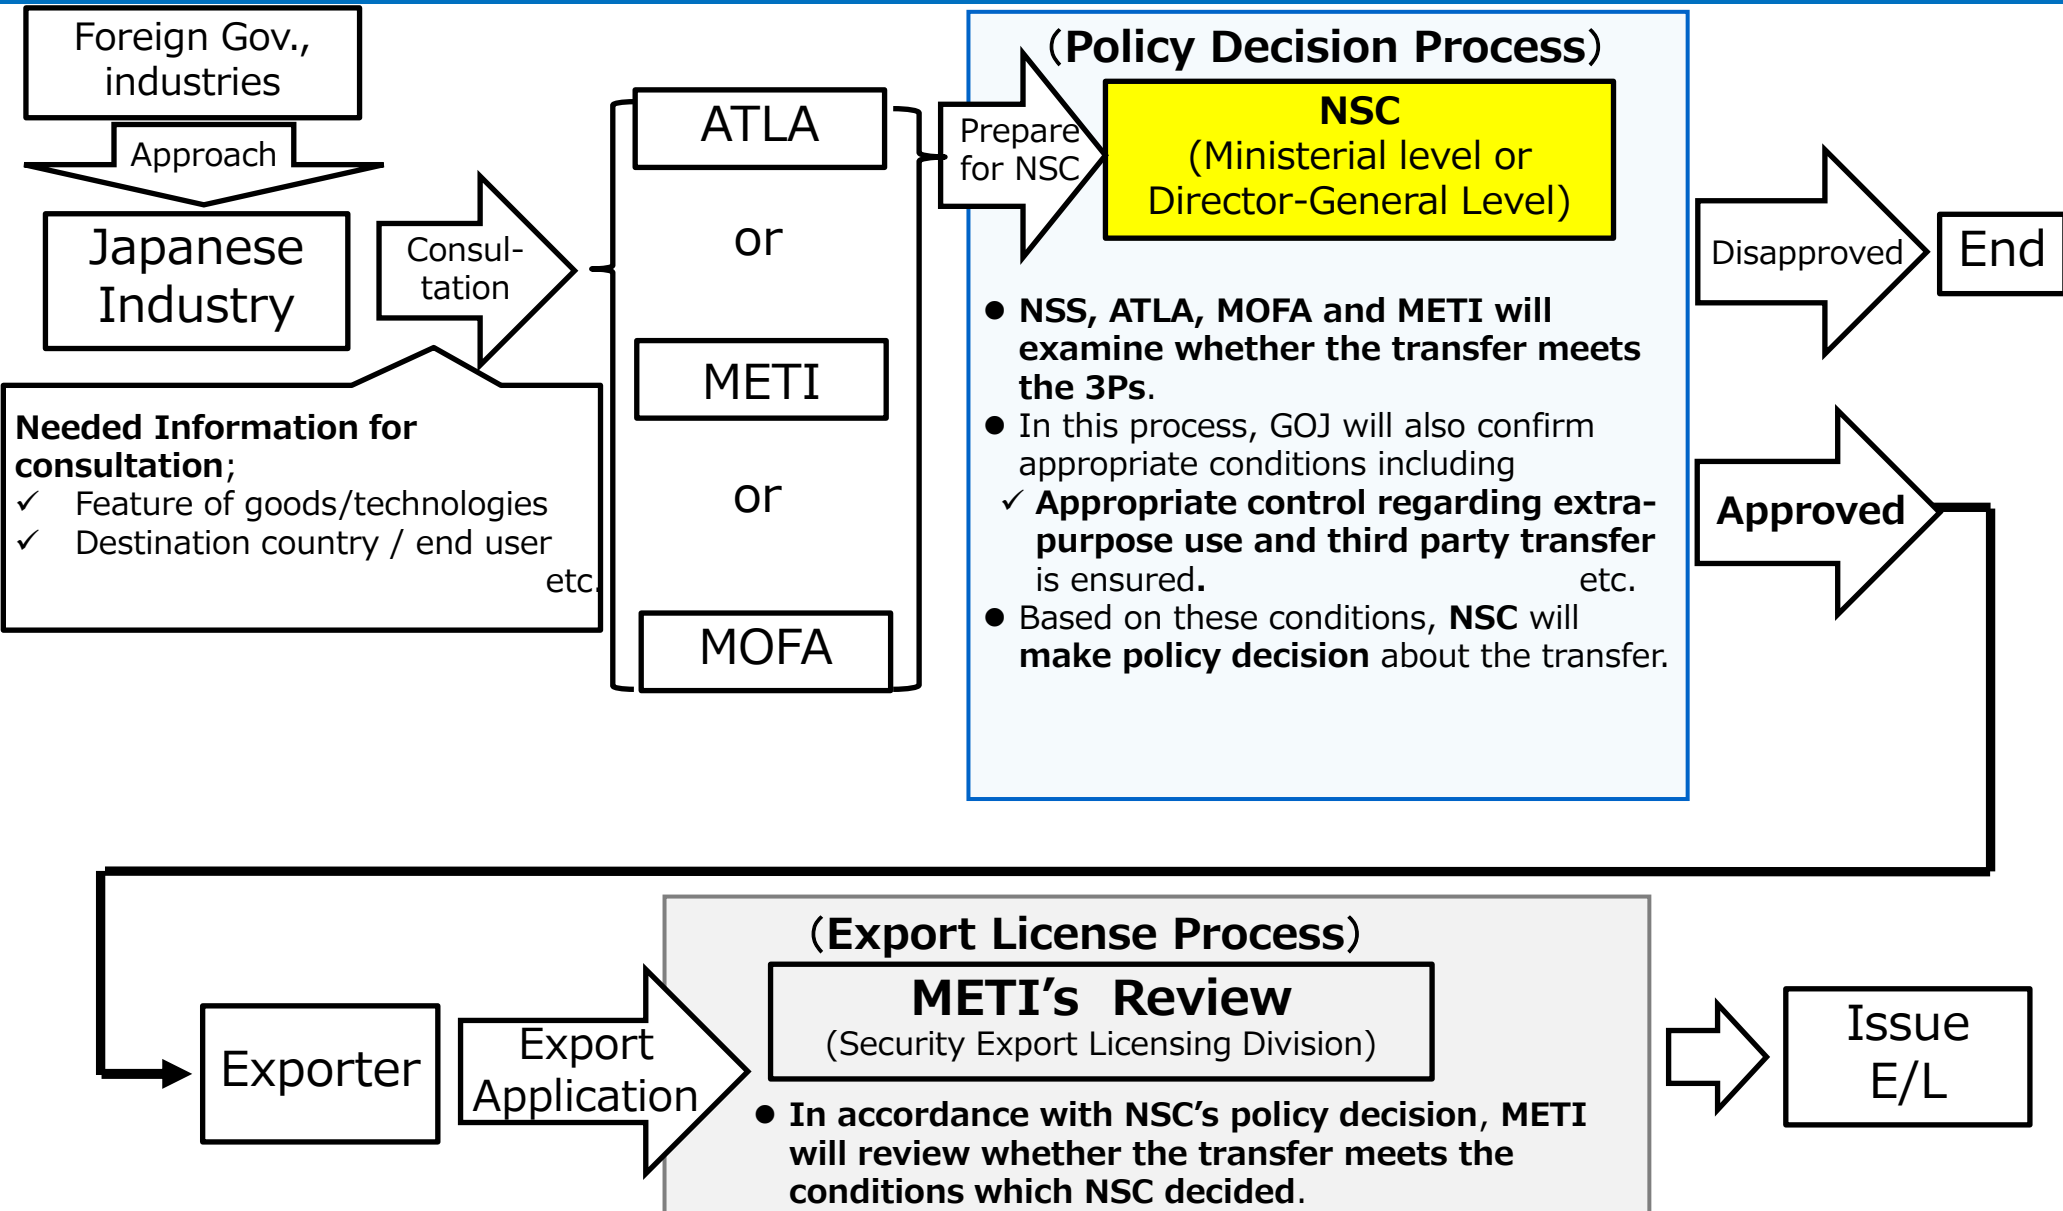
Foreign Gov., industries

Approach

Japanese Industry

Consultation

Needed Information for consultation;
✓ Feature of goods/technologies
✓ Destination country / end user
etc.

ATLA

or

METI

or

MOFA

Prepare for NSC

(Policy Decision Process)

NSC
(Ministerial level or Director-General Level)

● NSS, ATLA, MOFA and METI will examine whether the transfer meets the 3Ps.
● In this process, GOJ will also confirm appropriate conditions including
✓ Appropriate control regarding extra-purpose use and third party transfer is ensured. etc.
● Based on these conditions, NSC will make policy decision about the transfer.

Disapproved

End

Approved

Exporter

Export Application

(Export License Process)

METI's Review
(Security Export Licensing Division)

● In accordance with NSC's policy decision, METI will review whether the transfer meets the conditions which NSC decided.

Issue E/L